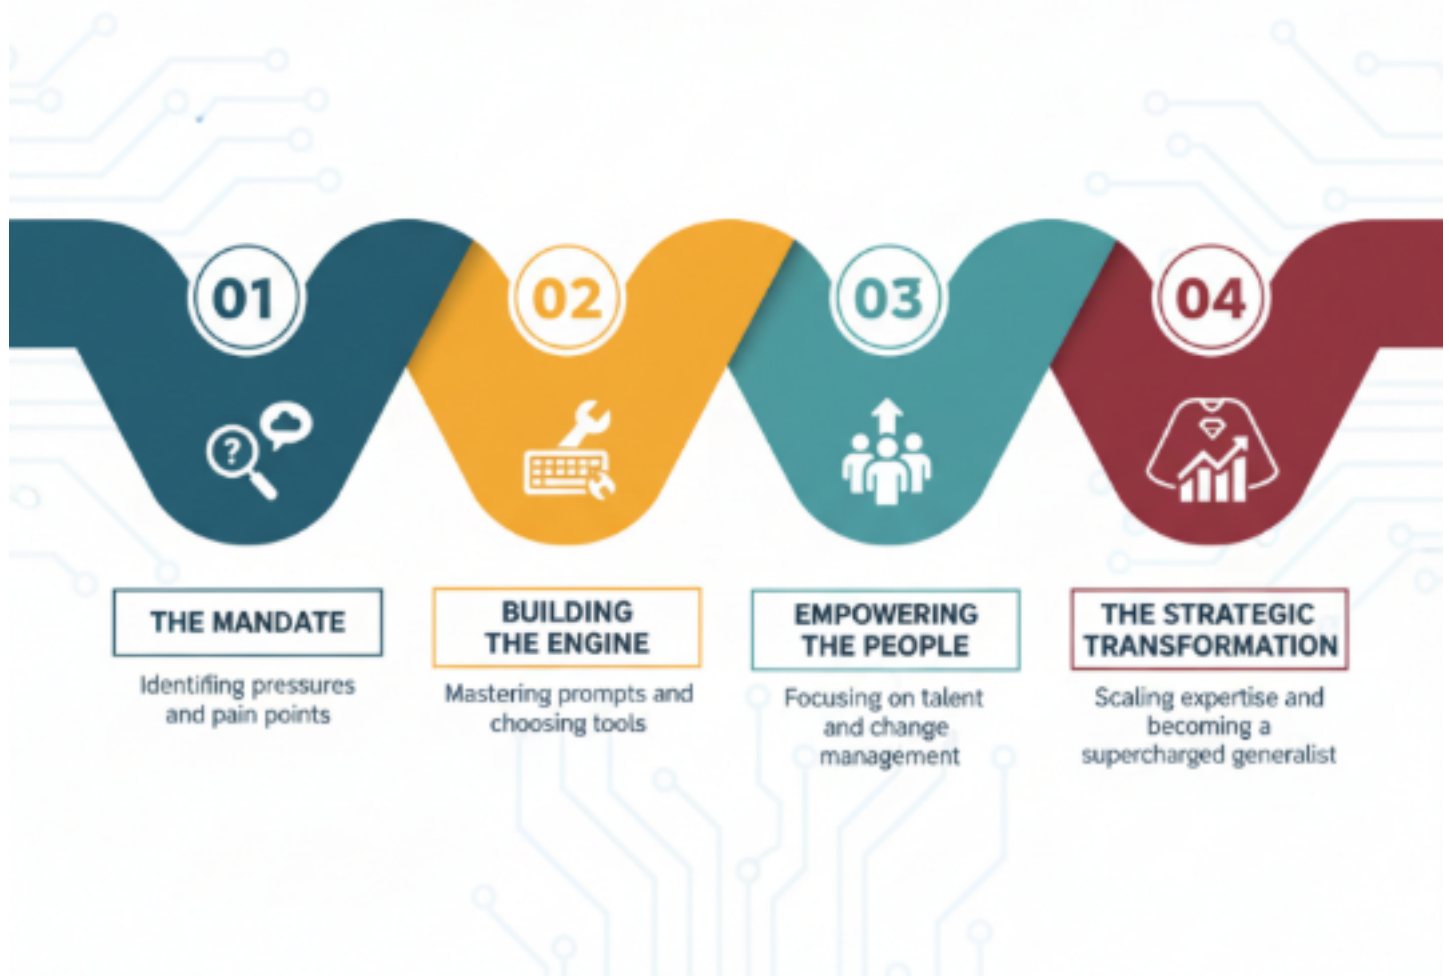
01

?

THE MANDATE

Identifing pressures and pain points

02

BUILDING THE ENGINE

Mastering prompts and choosing tools

03

EMPOWERING THE PEOPLE

Focusing on talent and change management

04

THE STRATEGIC TRANSFORMATION

Scaling expertise and becoming a supercharged generalist